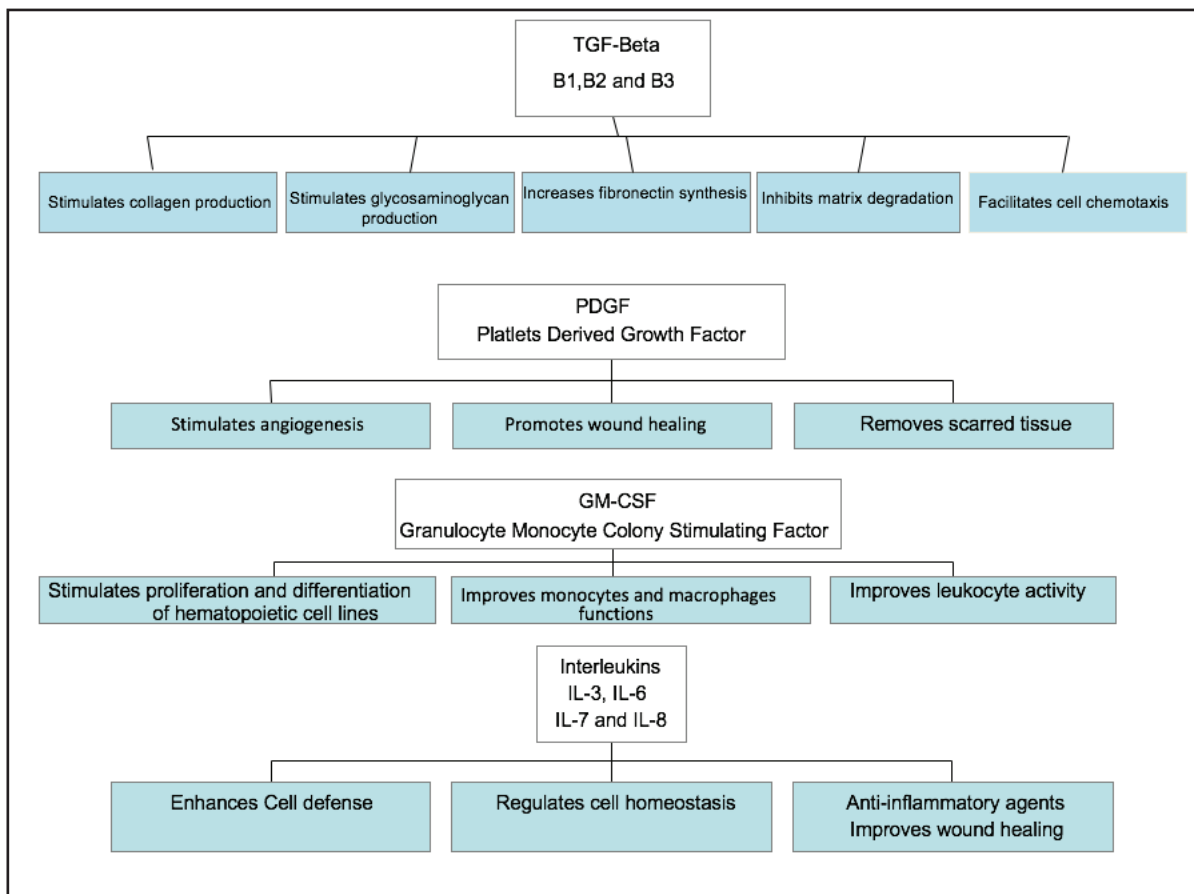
TGF-Beta
B1,B2 and B3

Stimulates collagen production

Stimulates glycosaminoglycan production

Increases fibronectin synthesis

Inhibits matrix degradation

Facilitates cell chemotaxis

PDGF
Platlets Derived Growth Factor

Stimulates angiogenesis

Promotes wound healing

Removes scarred tissue

GM-CSF
Granulocyte Monocyte Colony Stimulating Factor

Stimulates proliferation and differentiation of hematopoietic cell lines

Improves monocytes and macrophages functions

Improves leukocyte activity

Interleukins
IL-3, IL-6
IL-7 and IL-8

Enhances Cell defense

Regulates cell homeostasis

Anti-inflammatory agents
Improves wound healing